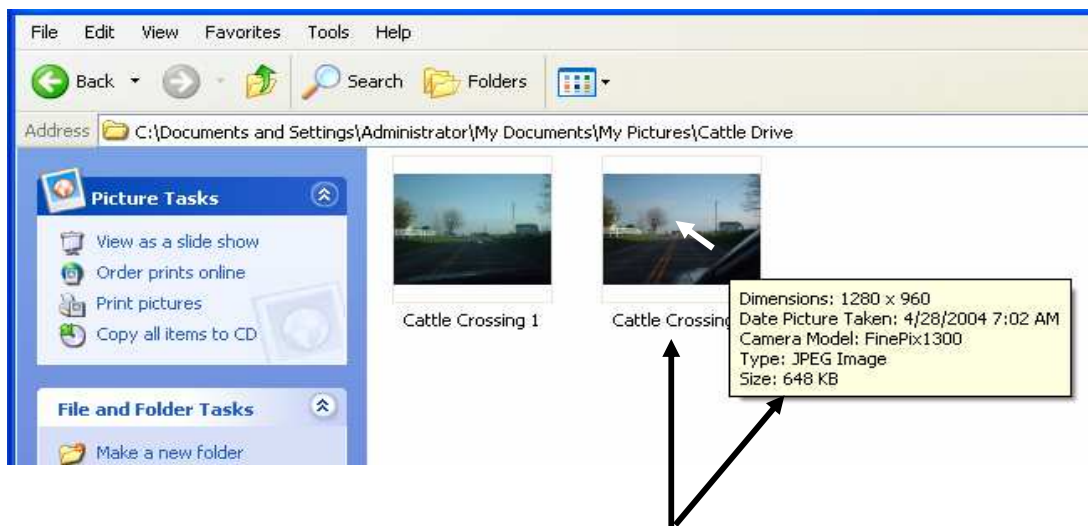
File Edit View Favorites Tools Help

Back Search Folders

Address C:\Documents and Settings\Administrator\My Documents\My Pictures\Cattle Drive

Picture Tasks

View as a slide show
Order prints online
Print pictures
Copy all items to CD

File and Folder Tasks

Make a new folder

Cattle Crossing 1

Cattle Crossing

Dimensions: 1280 x 960
Date Picture Taken: 4/28/2004 7:02 AM
Camera Model: FinePix1300
Type: JPEG Image
Size: 648 KB